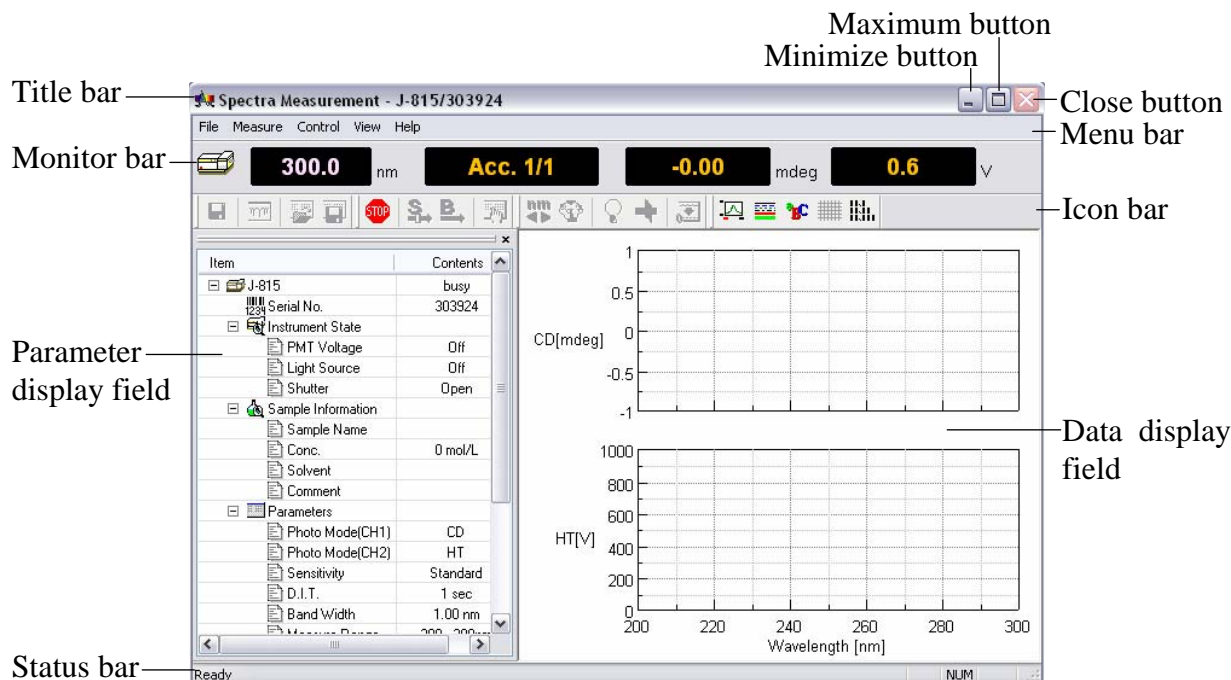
Maximum button
Minimize button
Title bar
Spectra Measurement - J-815/303924
Close button
File Measure Control View Help
Menu bar
Monitor bar
300.0 nm
Acc. 1/1
-0.00 mdeg
0.6 V
Icon bar

| Item | Contents |
|---|---|
| J-815 | busy |
| Serial No. | 303924 |
| Instrument State | |
| PMT Voltage | Off |
| Light Source | Off |
| Shutter | Open |
| Sample Information | |
| Sample Name | |
| Conc. | 0 mol/L |
| Solvent | |
| Comment | |
| Parameters | |
| Photo Mode(CH1) | CD |
| Photo Mode(CH2) | HT |
| Sensitivity | Standard |
| D.I.T. | 1 sec |
| Band Width | 1.00 nm |
| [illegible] | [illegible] |

Parameter display field

1
0.5
CD[mdeg] 0
-0.5
-1

Data display field

1000
800
600
HT[V] 400
200
0
200 220 240 260 280 300
Wavelength [nm]

Status bar
Ready
NUM